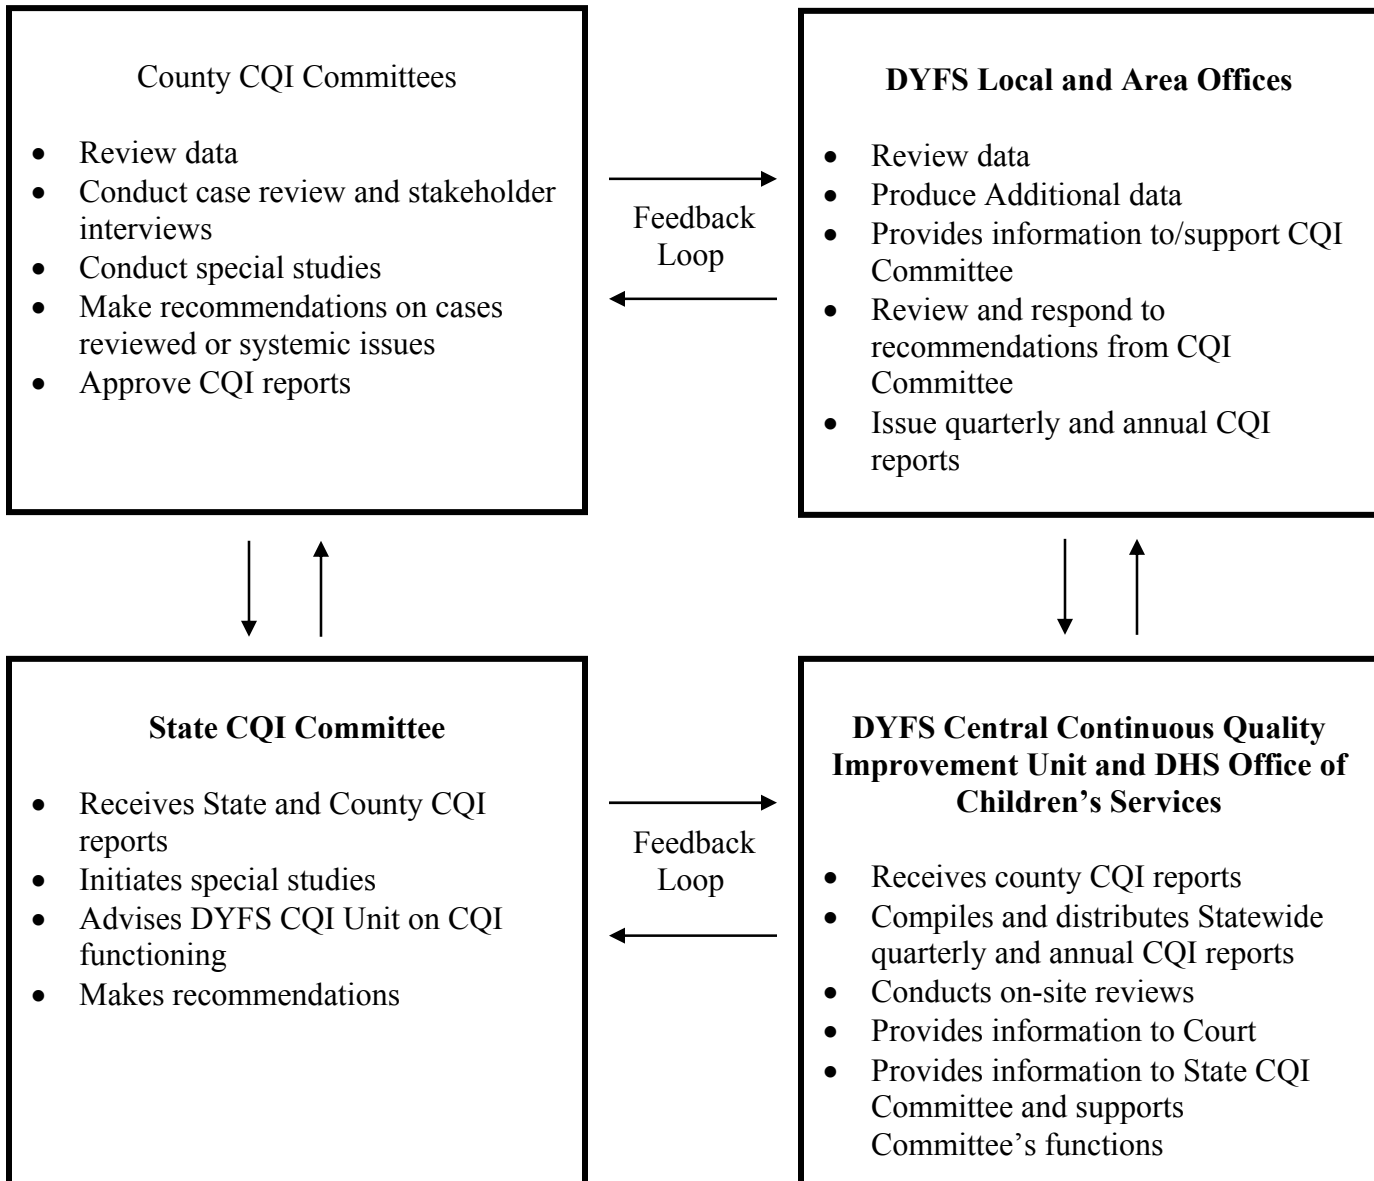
County CQI Committees

- Review data
- Conduct case review and stakeholder interviews
- Conduct special studies
- Make recommendations on cases reviewed or systemic issues
- Approve CQI reports

Feedback Loop

**DYFS Local and Area Offices**

- Review data
- Produce Additional data
- Provides information to/support CQI Committee
- Review and respond to recommendations from CQI Committee
- Issue quarterly and annual CQI reports

**State CQI Committee**

- Receives State and County CQI reports
- Initiates special studies
- Advises DYFS CQI Unit on CQI functioning
- Makes recommendations

Feedback Loop

**DYFS Central Continuous Quality Improvement Unit and DHS Office of Children's Services**

- Receives county CQI reports
- Compiles and distributes Statewide quarterly and annual CQI reports
- Conducts on-site reviews
- Provides information to Court
- Provides information to State CQI Committee and supports Committee's functions